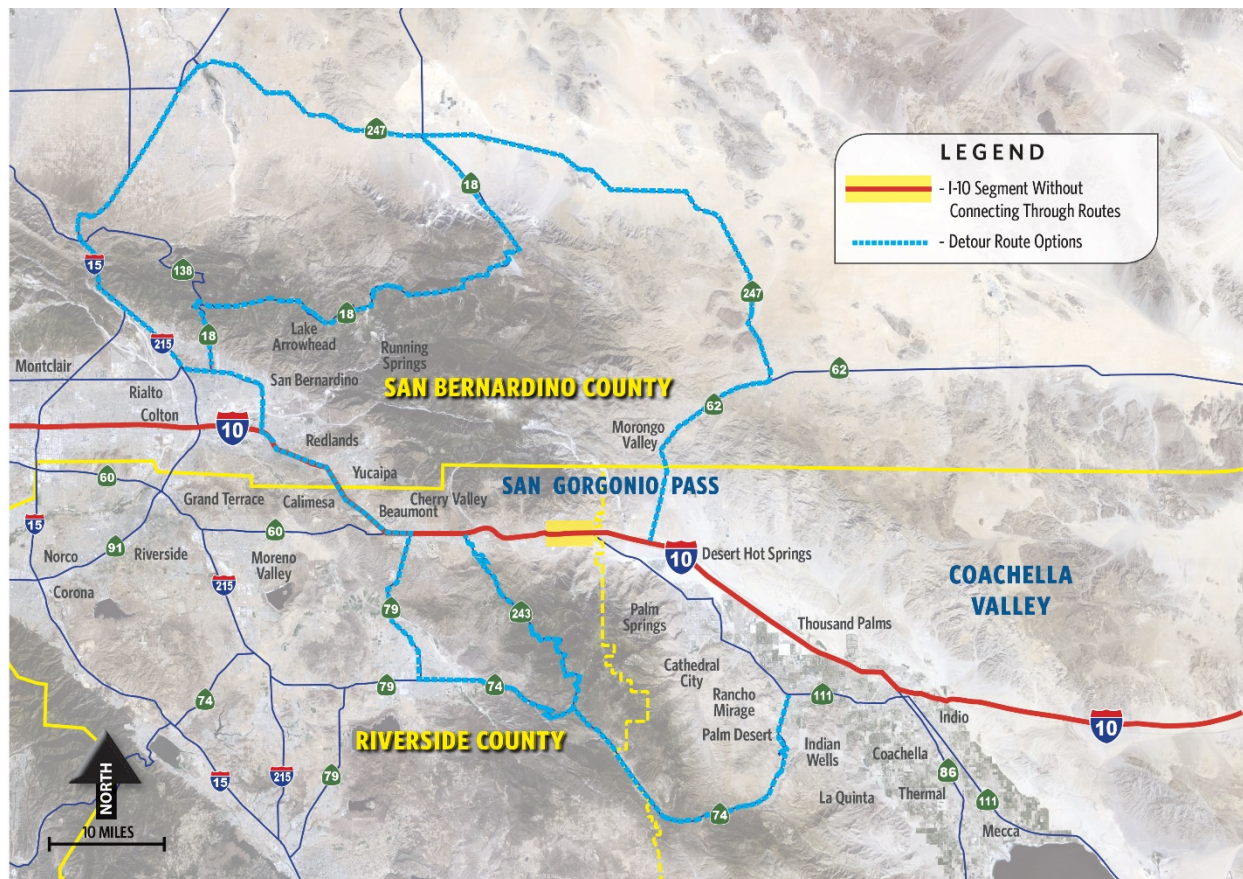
LEGEND
- I-10 Segment Without Connecting Through Routes
- Detour Route Options

247
18
15
138
215
18
18
Lake Arrowhead
Running Springs
Montclair
Rialto
San Bernardino
SAN BERNARDINO COUNTY
Colton
10
Redlands
Yucaipa
247
62
62
Morongo Valley
60
Grand Terrace
Calimesa
Cherry Valley
Beaumont
SAN GORGONIO PASS
15
60
Norco
91
Riverside
215
Moreno Valley
10
Desert Hot Springs
COACHELLA VALLEY
Corona
79
243
Palm Springs
Thousand Palms
Cathedral City
Rancho Mirage
111
74
79
74
Palm Desert
Indian Wells
Indio
10
RIVERSIDE COUNTY
Coachella
NORTH
15
215
79
86
La Quinta
Thermal
111
10 MILES
74
Mecca